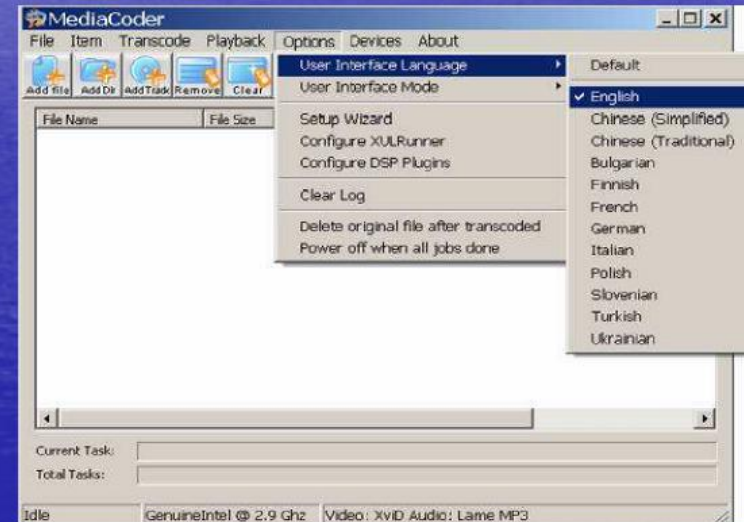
MediaCoder

File Item Transcode Playback Options Devices About

Add file Add Dir Add Track Remove Clear

File Name File Size

User Interface Language
User Interface Mode
Setup Wizard
Configure XULRunner
Configure DSP Plugins
Clear Log
Delete original file after transcoded
Power off when all jobs done

Default
✓ English
Chinese (Simplified)
Chinese (Traditional)
Bulgarian
Finnish
French
German
Italian
Polish
Slovenian
Turkish
Ukrainian

Current Task:
Total Tasks:

Idle GenuineIntel @ 2.9 Ghz Video: XviD Audio: Lame MP3